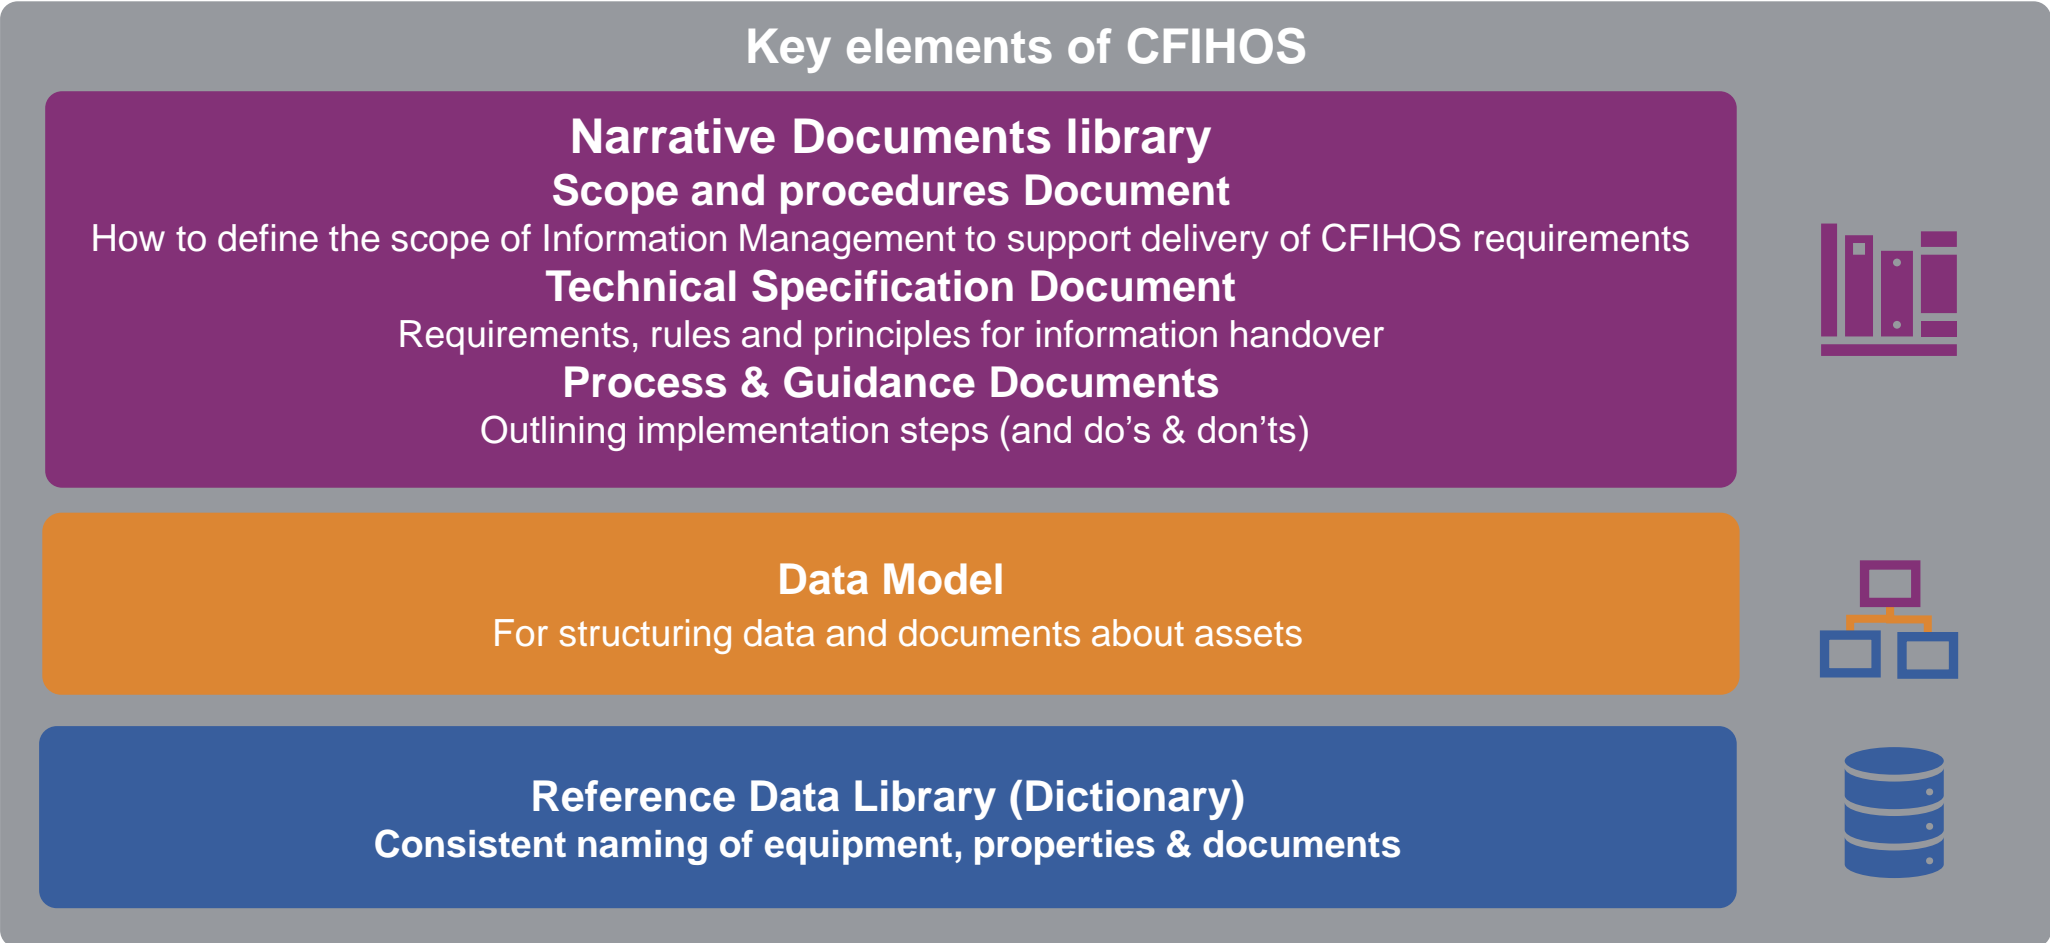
Key elements of CFIHOS

Narrative Documents library

Scope and procedures Document

How to define the scope of Information Management to support delivery of CFIHOS requirements

Technical Specification Document

Requirements, rules and principles for information handover

Process & Guidance Documents

Outlining implementation steps (and do’s & don’ts)

Data Model

For structuring data and documents about assets

Reference Data Library (Dictionary)

Consistent naming of equipment, properties & documents